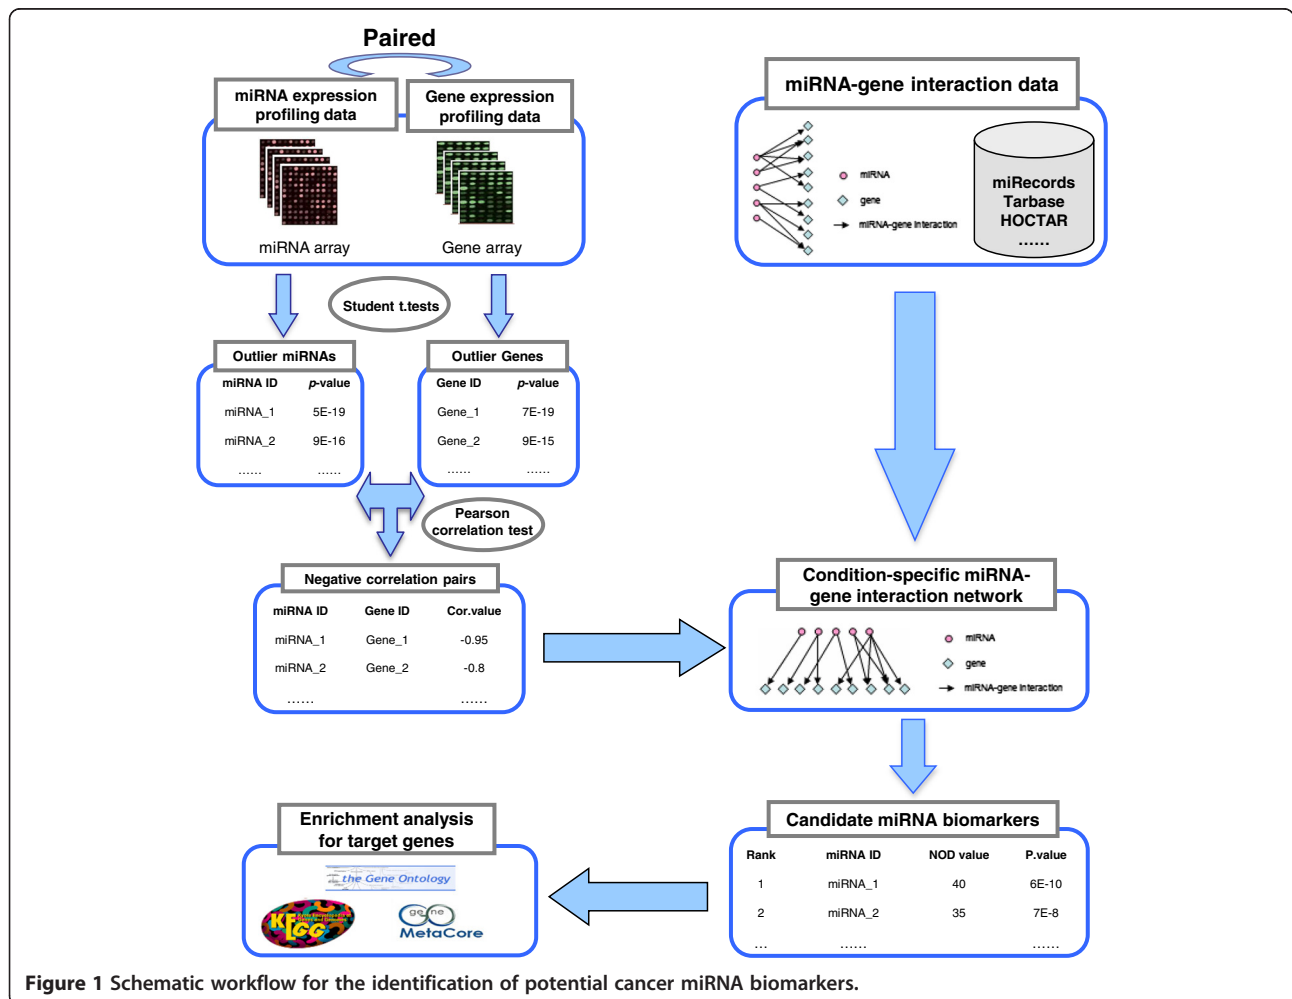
Paired

miRNA expression profiling data

Gene expression profiling data

miRNA array

Gene array

miRNA-gene interaction data

miRNA

gene

miRNA-gene interaction

miRecords
Tarbase
HOCTAR
......

Student t.tests

Outlier miRNAs

| miRNA ID | *p*-value |
|---|---|
| miRNA_1 | 5E-19 |
| miRNA_2 | 9E-16 |
| ...... | ...... |

Outlier Genes

| Gene ID | *p*-value |
|---|---|
| Gene_1 | 7E-19 |
| Gene_2 | 9E-15 |
| ...... | ...... |

Pearson correlation test

Negative correlation pairs

| miRNA ID | Gene ID | Cor.value |
|---|---|---|
| miRNA_1 | Gene_1 | -0.95 |
| miRNA_2 | Gene_2 | -0.8 |
| ...... | | ...... |

Condition-specific miRNA-gene interaction network

miRNA

gene

miRNA-gene interaction

Candidate miRNA biomarkers

| Rank | miRNA ID | NOD value | P.value |
|---|---|---|---|
| 1 | miRNA_1 | 40 | 6E-10 |
| 2 | miRNA_2 | 35 | 7E-8 |
| ... | ...... | | ...... |

Enrichment analysis for target genes

the Gene Ontology

KEGG

gene
MetaCore

**Figure 1** Schematic workflow for the identification of potential cancer miRNA biomarkers.